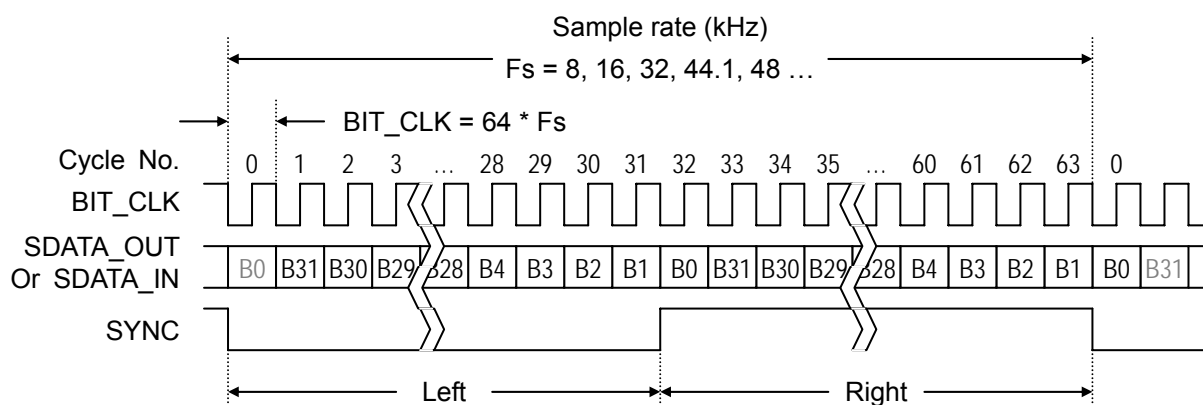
Sample rate (kHz)

Fs = 8, 16, 32, 44.1, 48 …

BIT_CLK = 64 * Fs

Cycle No. 0 1 2 3 … 28 29 30 31 32 33 34 35 … 60 61 62 63 0

BIT_CLK

SDATA_OUT Or SDATA_IN B0 B31 B30 B29 B28 B4 B3 B2 B1 B0 B31 B30 B29 B28 B4 B3 B2 B1 B0 B31

SYNC

Left

Right